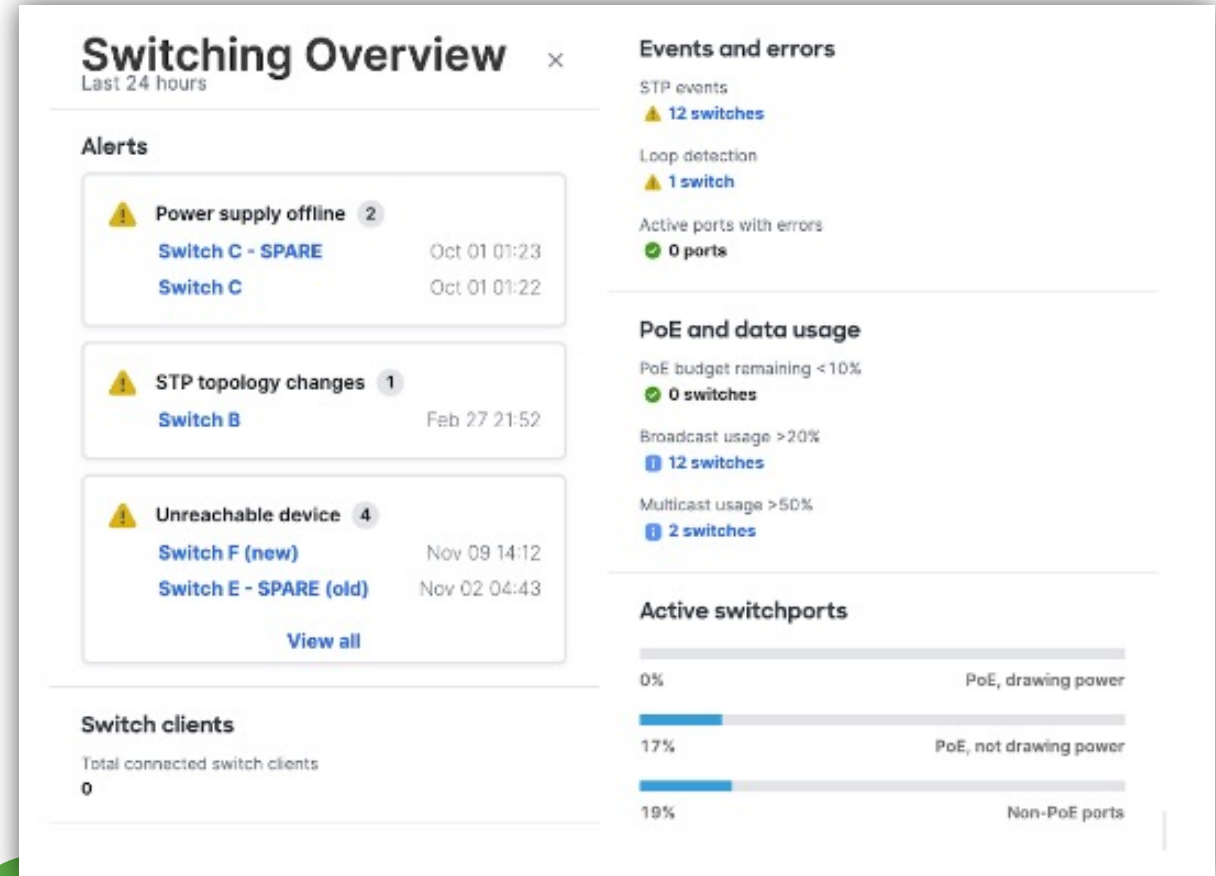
Switching Overview ×
Last 24 hours

Alerts

Power supply offline 2
Switch C - SPARE Oct 01 01:23
Switch C Oct 01 01:22

STP topology changes 1
Switch B Feb 27 21:52

Unreachable device 4
Switch F (new) Nov 09 14:12
Switch E - SPARE (old) Nov 02 04:43
View all

Switch clients
Total connected switch clients
0

Events and errors
STP events
12 switches
Loop detection
1 switch
Active ports with errors
0 ports

PoE and data usage
PoE budget remaining <10%
0 switches
Broadcast usage >20%
12 switches
Multicast usage >50%
2 switches

Active switchports
0% PoE, drawing power
17% PoE, not drawing power
19% Non-PoE ports